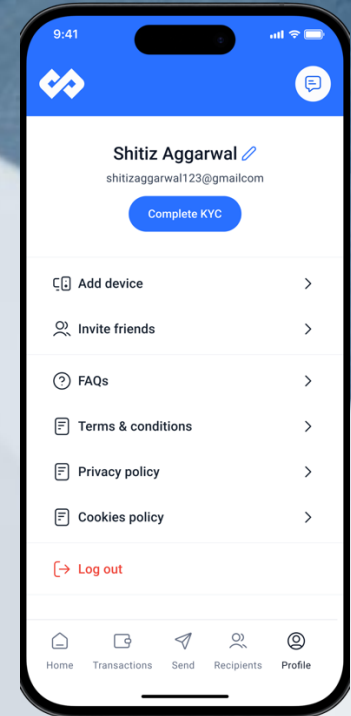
9:41

Shitiz Aggarwal

shitizaggarwal123@gmailcom

Complete KYC

Add device

Invite friends

FAQs

Terms & conditions

Privacy policy

Cookies policy

Log out

Home Transactions Send Recipients Profile